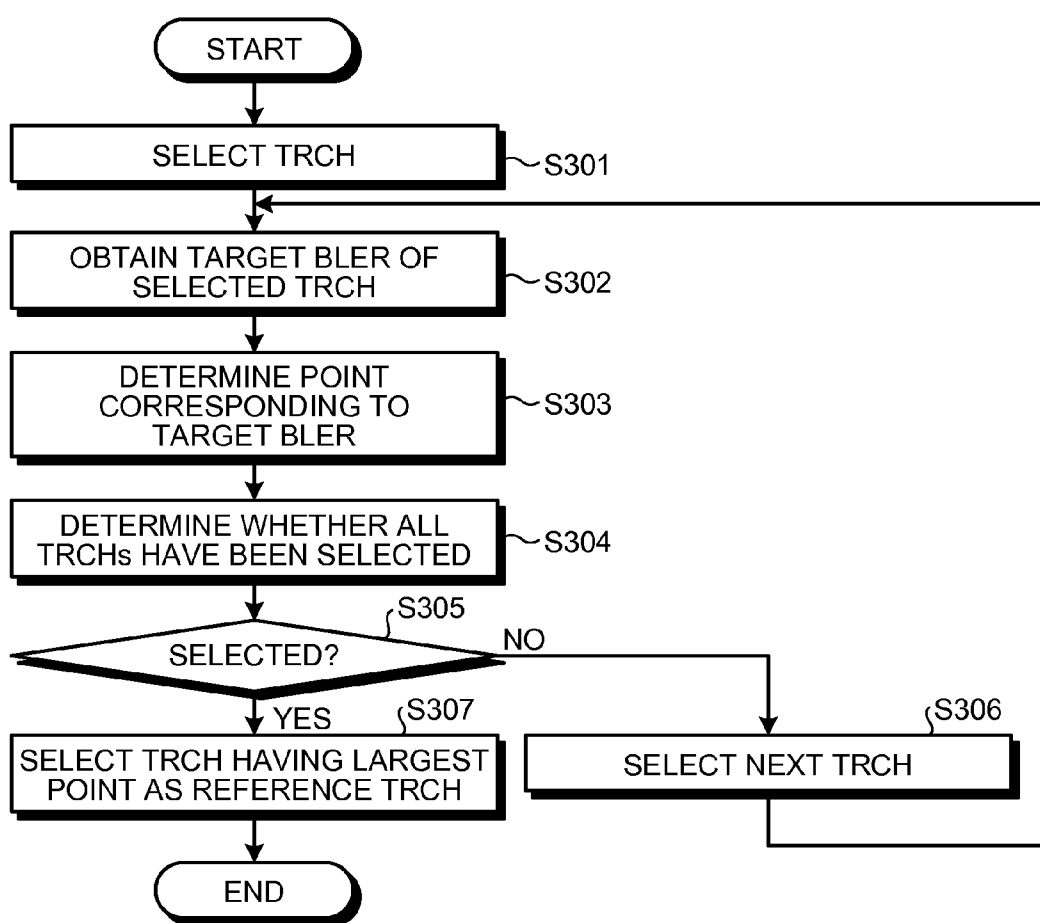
START

SELECT TRCH

S301

OBTAIN TARGET BLER OF SELECTED TRCH

S302

DETERMINE POINT CORRESPONDING TO TARGET BLER

S303

DETERMINE WHETHER ALL TRCHs HAVE BEEN SELECTED

S304

S305

SELECTED?

NO

YES

S307

SELECT TRCH HAVING LARGEST POINT AS REFERENCE TRCH

S306

SELECT NEXT TRCH

END